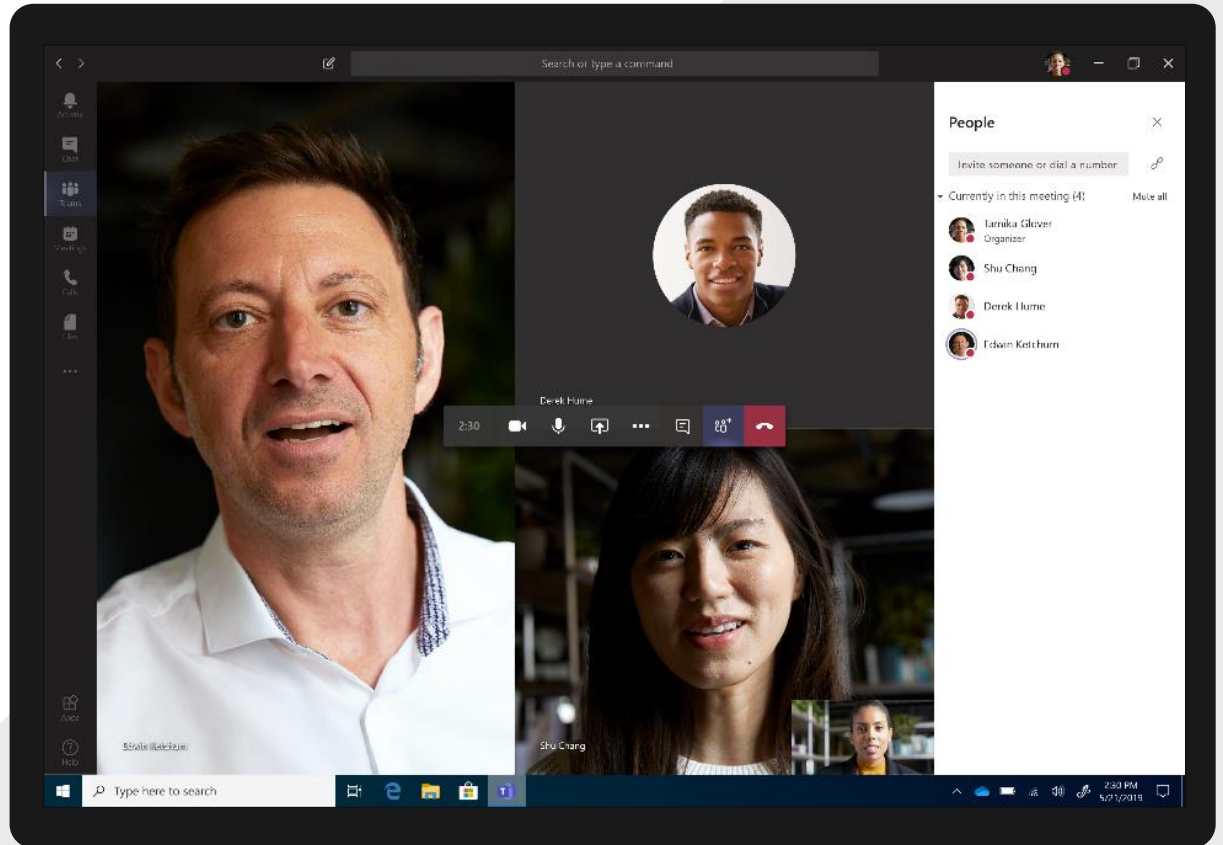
Search or type a command

Activity
Chat
Teams
Meetings
Calls
Files
...

Apps
Help

People

Invite someone or dial a number

Currently in this meeting (4)
Mute all

Tamika Glover
Organizer
Shu Chang
Derek Hume
Edwin Ketchum

Derek Hume

2:30

Edwin Ketchum

Shu Chang

Type here to search

2:30 PM
5/21/2019